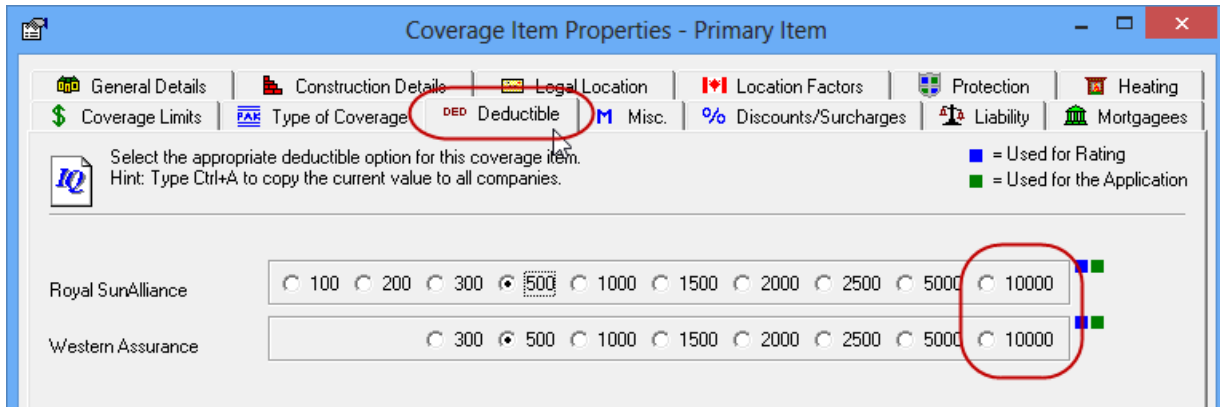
Coverage Item Properties - Primary Item

General Details
Construction Details
Legal Location
Location Factors
Protection
Heating
Coverage Limits
PAK Type of Coverage
DED Deductible
M Misc.
% Discounts/Surcharges
Liability
Mortgagees

IQ
Select the appropriate deductible option for this coverage item.
Hint: Type Ctrl+A to copy the current value to all companies.

= Used for Rating
= Used for the Application

Royal SunAlliance
100 200 300 500 1000 1500 2000 2500 5000 10000

Western Assurance
300 500 1000 1500 2000 2500 5000 10000